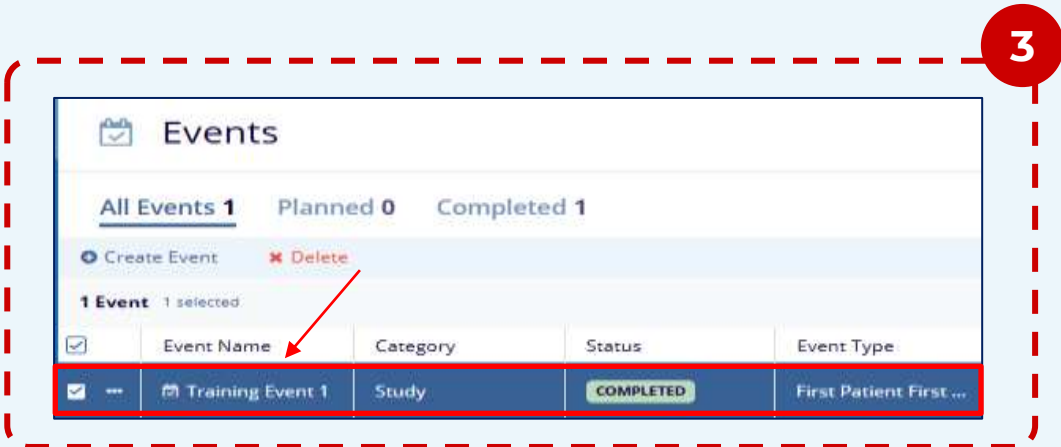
3

Events

All Events 1 Planned 0 Completed 1

Create Event Delete

1 Event 1 selected

| | Event Name | Category | Status | Event Type |
|---|---|---|---|---|
| ... | Training Event 1 | Study | COMPLETED | First Patient First ... |